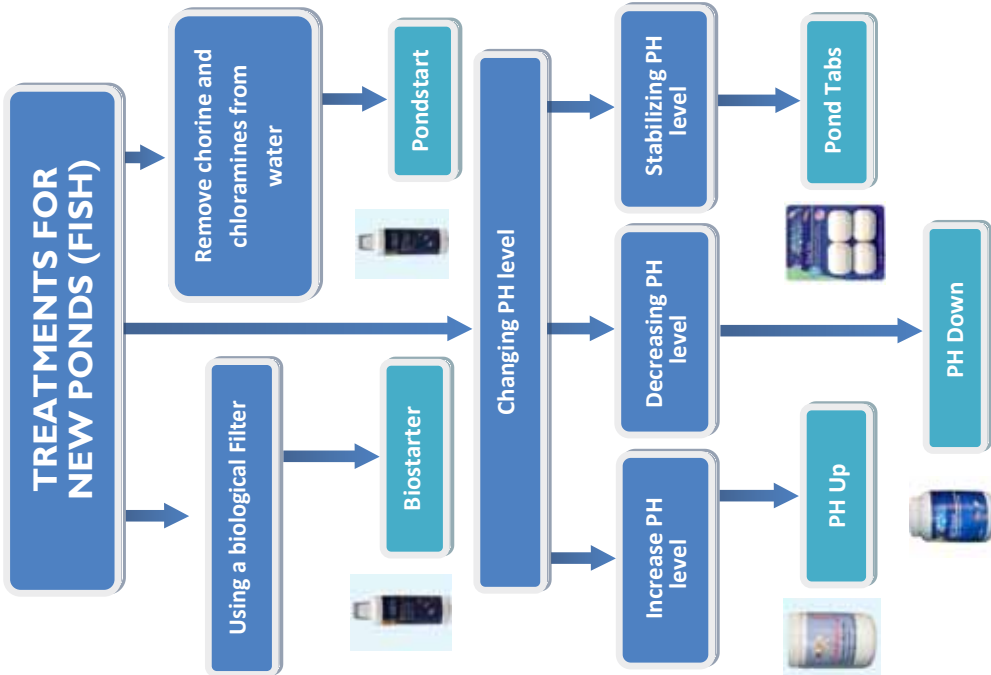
TREATMENTS FOR NEW PONDS (FISH)

Remove chorine and chloramines from water

Pondstart

Using a biological Filter

Biostarter

Changing PH level

Stabilizing PH level

Pond Tabs

Decreasing PH level

PH Down

Increase PH level

PH Up